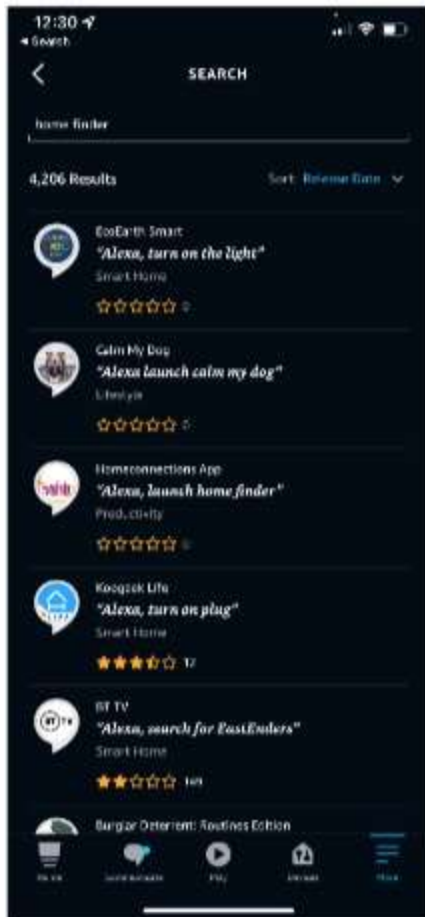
12:30
◂ Search

SEARCH

home finder

4,206 Results

Sort: Release Date

EcoEarth Smart
"Alexa, turn on the light"
Smart Home
0

Calm My Dog
"Alexa launch calm my dog"
Lifestyle
0

Homeconnections App
"Alexa, launch home finder"
Productivity
0

Koogeek Life
"Alexa, turn on plug"
Smart Home
12

BT TV
"Alexa, search for EastEnders"
Smart Home
149

Burglar Deterrent: Routines Edition

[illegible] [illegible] Play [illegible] More